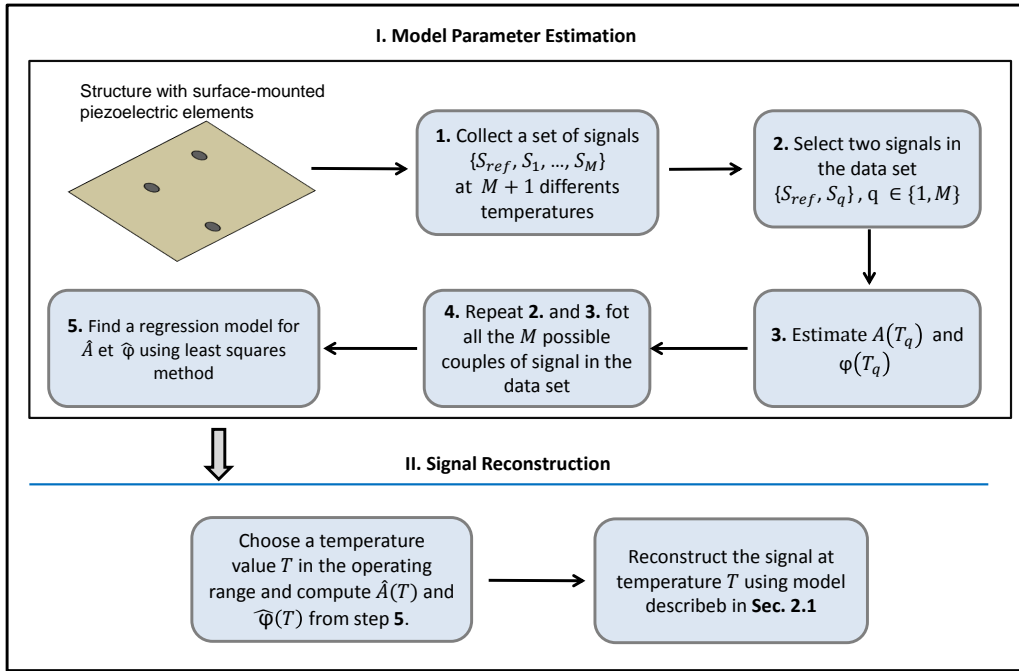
I. Model Parameter Estimation

Structure with surface-mounted piezoelectric elements

**1.** Collect a set of signals $\{S_{ref}, S_1, \ldots, S_M\}$ at $M+1$ differents temperatures

**2.** Select two signals in the data set $\{S_{ref}, S_q\}$ , q $\in \{1, M\}$

**3.** Estimate $A(T_q)$ and $\varphi(T_q)$

**4.** Repeat **2.** and **3.** fot all the $M$ possible couples of signal in the data set

**5.** Find a regression model for $\hat{A}$ et $\hat{\varphi}$ using least squares method

II. Signal Reconstruction

Choose a temperature value $T$ in the operating range and compute $\hat{A}(T)$ and $\hat{\varphi}(T)$ from step **5**.

Reconstruct the signal at temperature $T$ using model describeb in **Sec. 2.1**